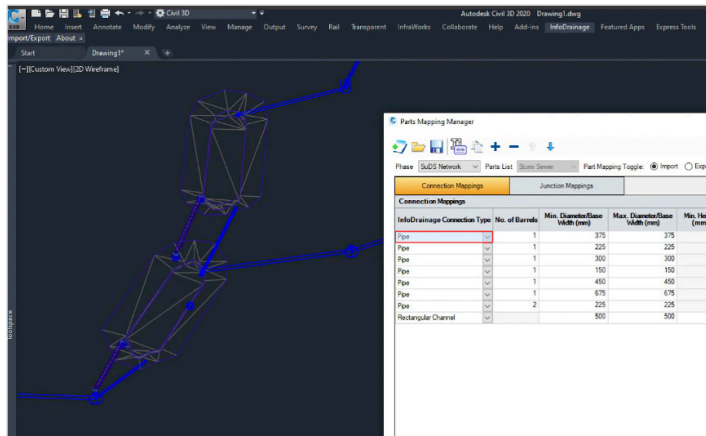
Civil 3D

Autodesk Civil 3D 2020 Drawing1.dwg

Home Insert Annotate Modify Analyze View Manage Output Survey Rail Transparent InfraWorks Collaborate Help Add-ins InfoDrainage Featured Apps Express Tools

Import/Export About

Start Drawing1* × +

[−][Custom View][2D Wireframe]

Toolspace

Parts Mapping Manager

Phase SuDS Network Parts List Storm Sewer Part Mapping Toggle: Import Exp

Connection Mappings Junction Mappings

Connection Mappings

| InfoDrainage Connection Type | No. of Barrels | Min. Diameter/Base Width (mm) | Max. Diameter/Base Width (mm) | Min. He (mm |
|---|---|---|---|---|
| Pipe | 1 | 375 | 375 | |
| Pipe | 1 | 225 | 225 | |
| Pipe | 1 | 300 | 300 | |
| Pipe | 1 | 150 | 150 | |
| Pipe | 1 | 450 | 450 | |
| Pipe | 1 | 675 | 675 | |
| Pipe | 2 | 225 | 225 | |
| Rectangular Channel | | 500 | 500 | |